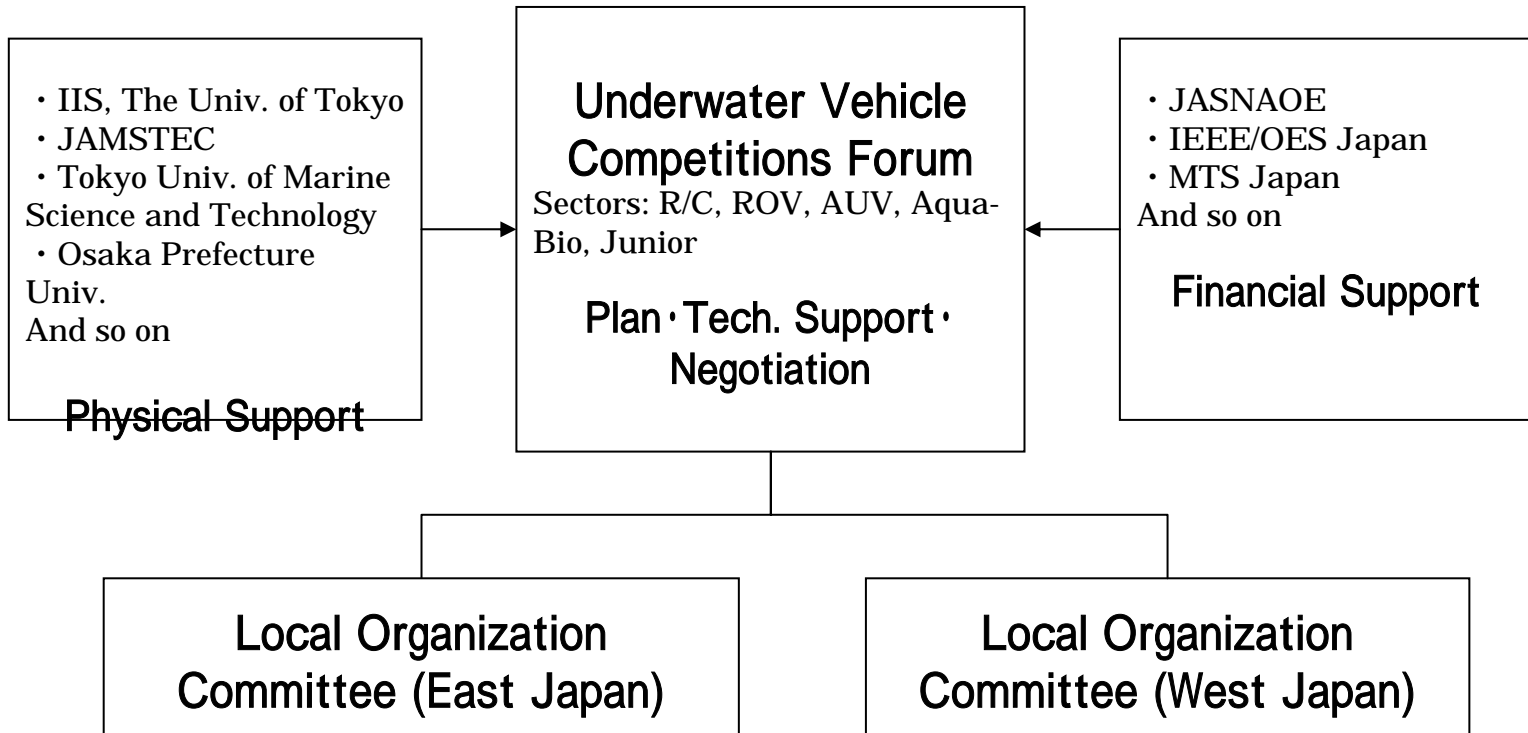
・IIS, The Univ. of Tokyo
・JAMSTEC
・Tokyo Univ. of Marine Science and Technology
・Osaka Prefecture Univ.
And so on

Physical Support

Underwater Vehicle Competitions Forum
Sectors: R/C, ROV, AUV, Aqua-Bio, Junior

Plan・Tech. Support・Negotiation

・JASNAOE
・IEEE/OES Japan
・MTS Japan
And so on

Financial Support

Local Organization Committee (East Japan)

Local Organization Committee (West Japan)